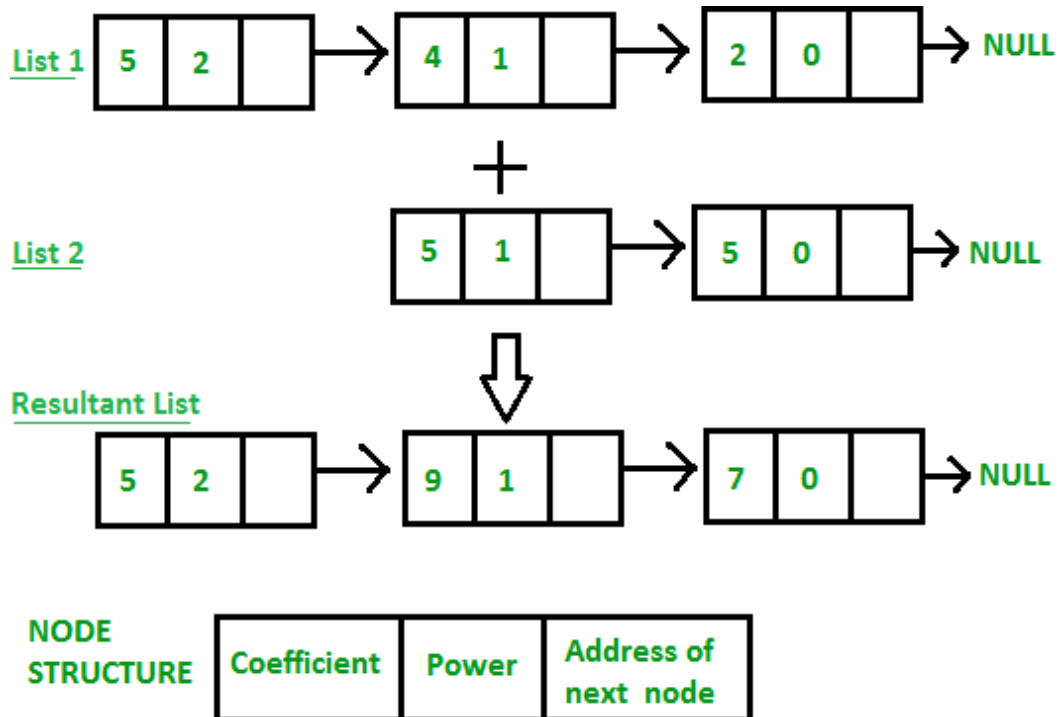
List 1

| 5 | 2 | |
|---|---|---|

| 4 | 1 | |
|---|---|---|

| 2 | 0 | |
|---|---|---|

NULL

+

List 2

| 5 | 1 | |
|---|---|---|

| 5 | 0 | |
|---|---|---|

NULL

Resultant List

| 5 | 2 | |
|---|---|---|

| 9 | 1 | |
|---|---|---|

| 7 | 0 | |
|---|---|---|

NULL

NODE STRUCTURE

| Coefficient | Power | Address of next node |
|---|---|---|